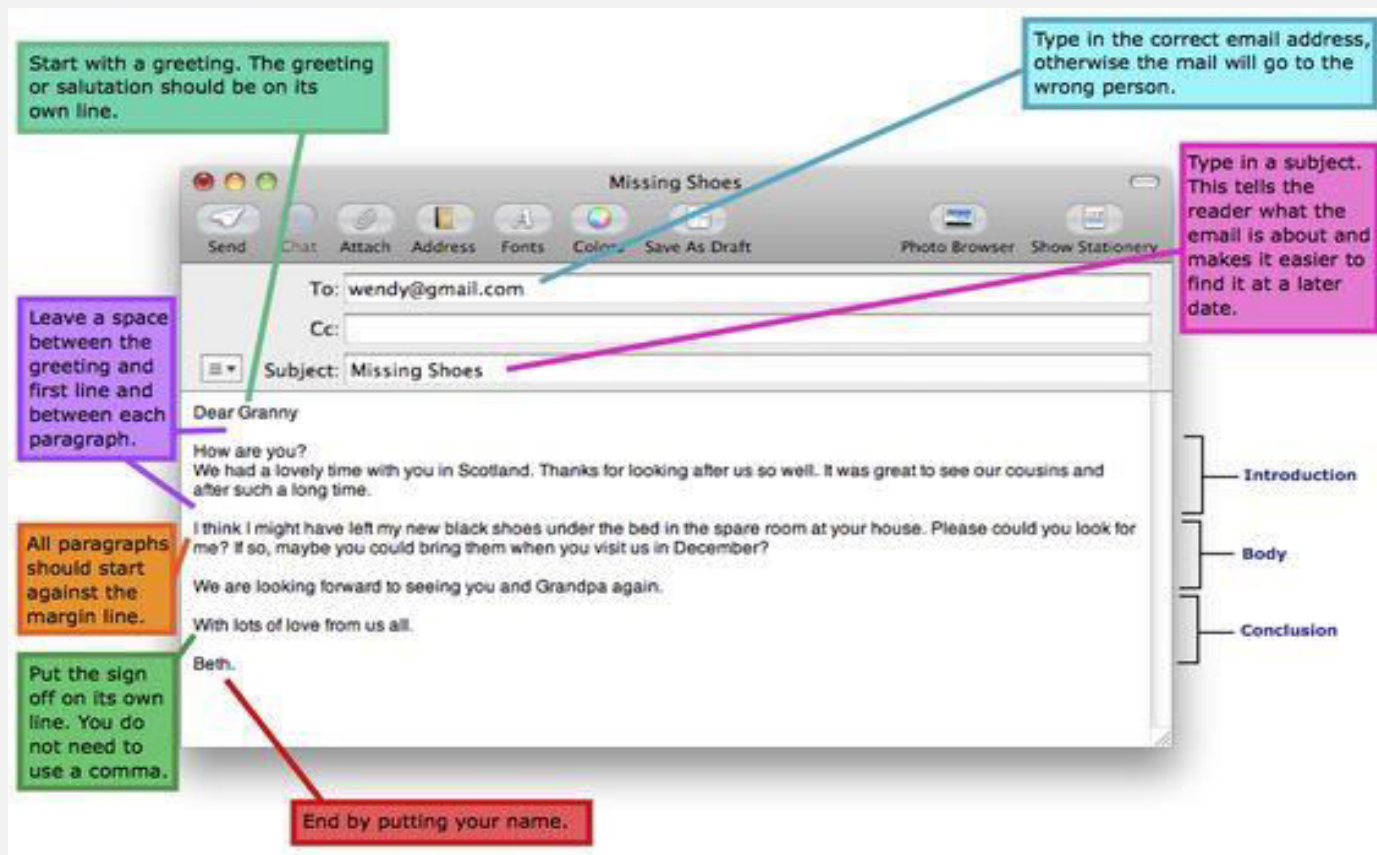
Start with a greeting. The greeting or salutation should be on its own line.

Type in the correct email address, otherwise the mail will go to the wrong person.

Missing Shoes

Send Chat Attach Address Fonts Colors Save As Draft Photo Browser Show Stationery

Type in a subject. This tells the reader what the email is about and makes it easier to find it at a later date.

To: wendy@gmail.com

Cc:

Subject: Missing Shoes

Leave a space between the greeting and first line and between each paragraph.

Dear Granny

How are you?
We had a lovely time with you in Scotland. Thanks for looking after us so well. It was great to see our cousins and after such a long time.

Introduction

I think I might have left my new black shoes under the bed in the spare room at your house. Please could you look for me? If so, maybe you could bring them when you visit us in December?

Body

All paragraphs should start against the margin line.

We are looking forward to seeing you and Grandpa again.

With lots of love from us all.

Conclusion

Beth.

Put the sign off on its own line. You do not need to use a comma.

End by putting your name.